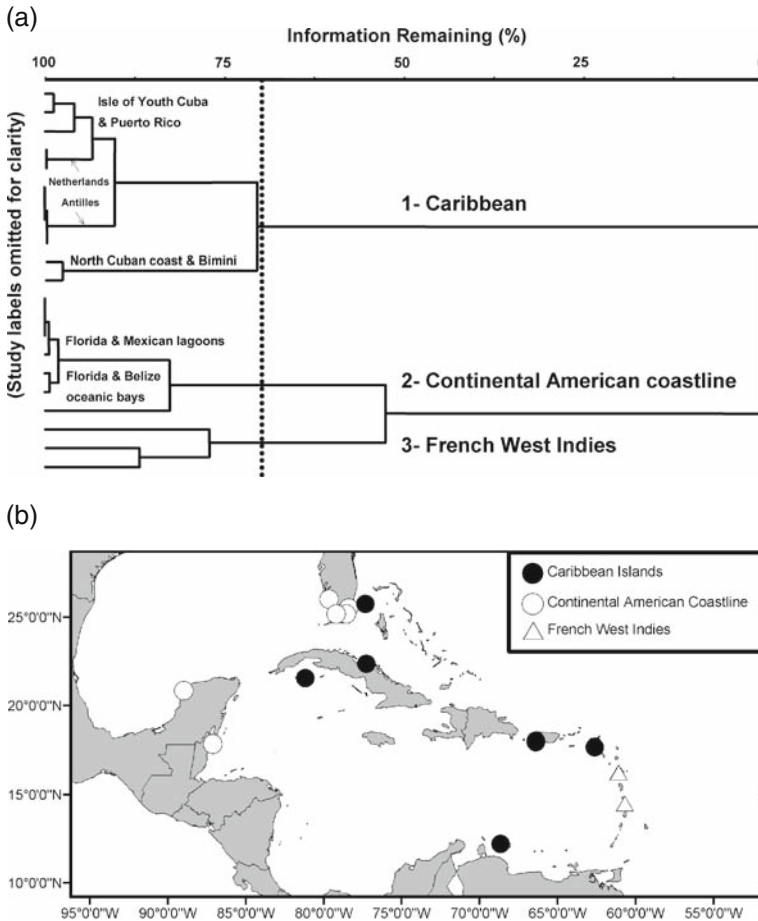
(a)

Information Remaining (%)

100 75 50 25

(Study labels omitted for clarity)

Isle of Youth Cuba & Puerto Rico

Netherlands Antilles

1- Caribbean

North Cuban coast & Bimini

Florida & Mexican lagoons

Florida & Belize oceanic bays

2- Continental American coastline

3- French West Indies

(b)

Caribbean Islands

Continental American Coastline

French West Indies

25°0'0"N

20°0'0"N

15°0'0"N

10°0'0"N

95°0'0"W 90°0'0"W 85°0'0"W 80°0'0"W 75°0'0"W 70°0'0"W 65°0'0"W 60°0'0"W 55°0'0"W